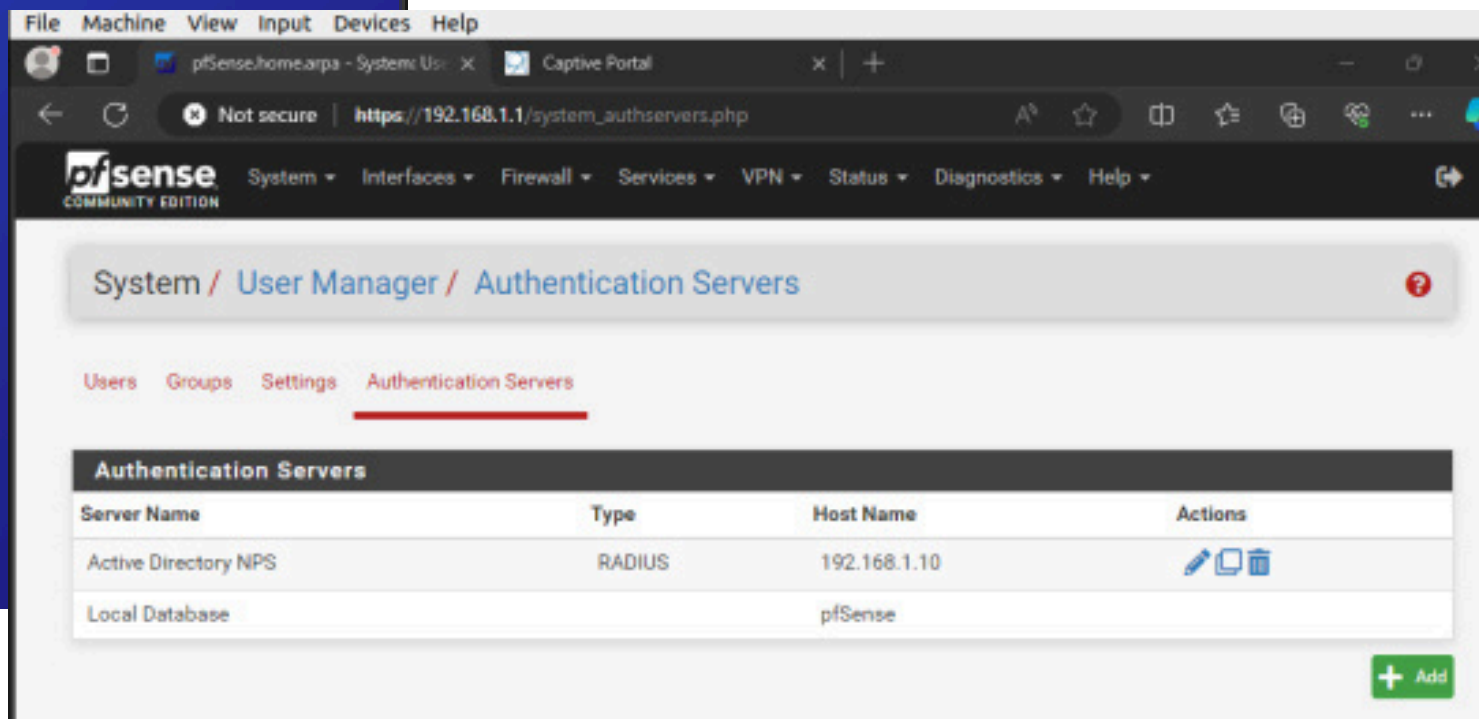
File Machine View Input Devices Help

pfSense.home.arpa - System: Us
Captive Portal

Not secure | https://192.168.1.1/system_authservers.php

pfsense COMMUNITY EDITION
System Interfaces Firewall Services VPN Status Diagnostics Help

System / User Manager / Authentication Servers

Users Groups Settings Authentication Servers

Authentication Servers

| Server Name | Type | Host Name | Actions |
|---|---|---|---|
| Active Directory NPS | RADIUS | 192.168.1.10 | |
| Local Database | | pfSense | |

Add